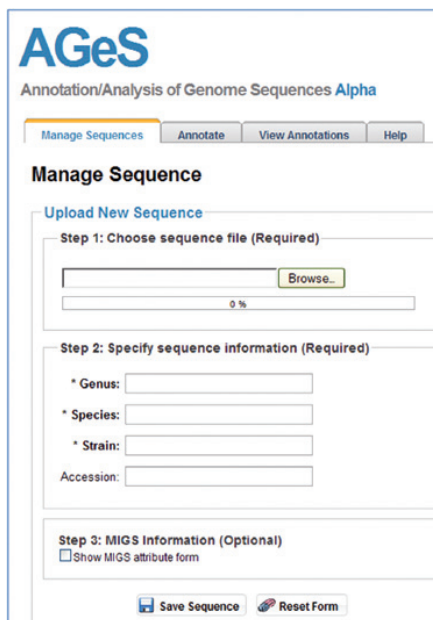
AGeS

Annotation/Analysis of Genome Sequences Alpha

Manage Sequences | Annotate | View Annotations | Help

Manage Sequence

Upload New Sequence

Step 1: Choose sequence file (Required)

Browse...

0 %

Step 2: Specify sequence information (Required)

* Genus:

* Species:

* Strain:

Accession:

Step 3: MIGS Information (Optional)

Show MIGS attribute form

Save Sequence

Reset Form